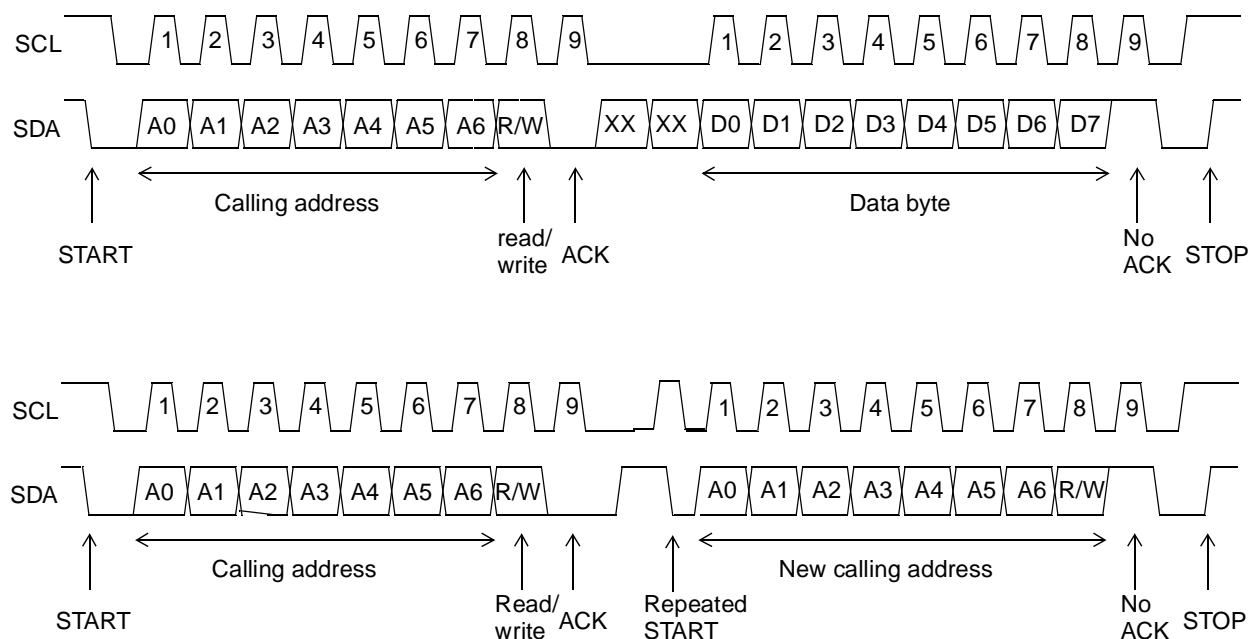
SCL 1 2 3 4 5 6 7 8 9 1 2 3 4 5 6 7 8 9

SDA A0 A1 A2 A3 A4 A5 A6 R/W XX XX D0 D1 D2 D3 D4 D5 D6 D7

Calling address

Data byte

START

read/ write

ACK

No ACK

STOP

SCL 1 2 3 4 5 6 7 8 9 1 2 3 4 5 6 7 8 9

SDA A0 A1 A2 A3 A4 A5 A6 R/W A0 A1 A2 A3 A4 A5 A6 R/W

Calling address

New calling address

START

Read/ write

ACK

Repeated START

No ACK

STOP